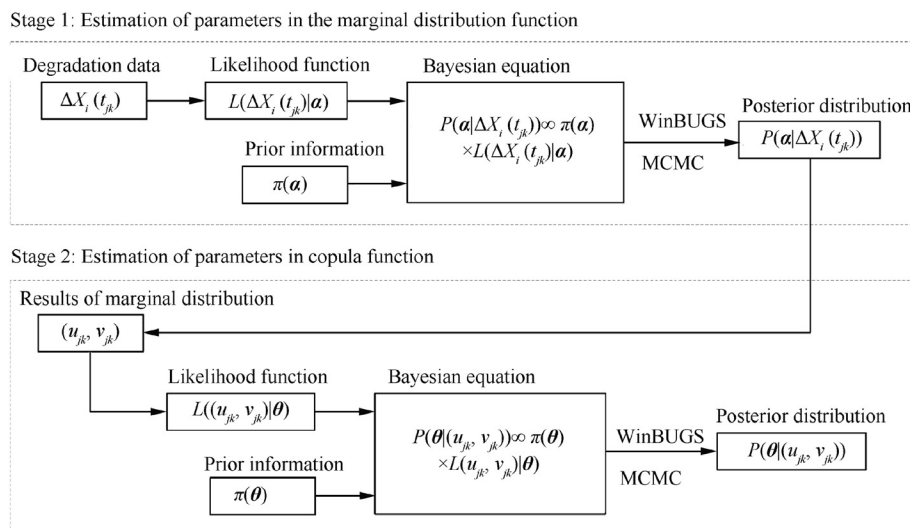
Stage 1: Estimation of parameters in the marginal distribution function

Degradation data

$\Delta X_i(t_{jk})$

Likelihood function

$L(\Delta X_i(t_{jk})|\boldsymbol{\alpha})$

Bayesian equation

$P(\boldsymbol{\alpha}|\Delta X_i(t_{jk}))\propto \pi(\boldsymbol{\alpha})$
$\times L(\Delta X_i(t_{jk})|\boldsymbol{\alpha})$

WinBUGS

MCMC

Posterior distribution

$P(\boldsymbol{\alpha}|\Delta X_i(t_{jk}))$

Prior information

$\pi(\boldsymbol{\alpha})$

Stage 2: Estimation of parameters in copula function

Results of marginal distribution

$(\boldsymbol{u}_{jk}, \boldsymbol{v}_{jk})$

Likelihood function

$L((\boldsymbol{u}_{jk}, \boldsymbol{v}_{jk})|\boldsymbol{\theta})$

Bayesian equation

$P(\boldsymbol{\theta}|(\boldsymbol{u}_{jk}, \boldsymbol{v}_{jk}))\propto \pi(\boldsymbol{\theta})$
$\times L(\boldsymbol{u}_{jk}, \boldsymbol{v}_{jk})|\boldsymbol{\theta})$

WinBUGS

MCMC

Posterior distribution

$P(\boldsymbol{\theta}|(\boldsymbol{u}_{jk}, \boldsymbol{v}_{jk}))$

Prior information

$\pi(\boldsymbol{\theta})$